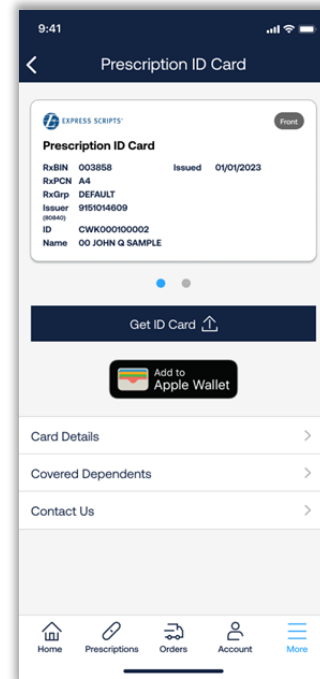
9:41

Prescription ID Card

EXPRESS SCRIPTS

Front

Prescription ID Card

| | | | |
|---|---|---|---|
| RxBIN | 003858 | Issued | 01/01/2023 |
| RxPCN | A4 | | |
| RxGrp | DEFAULT | | |
| Issuer (80840) | 9151014609 | | |
| ID | CWK000100002 | | |
| Name | 00 JOHN Q SAMPLE | | |

Get ID Card

Add to Apple Wallet

Card Details

Covered Dependents

Contact Us

Home Prescriptions Orders Account More